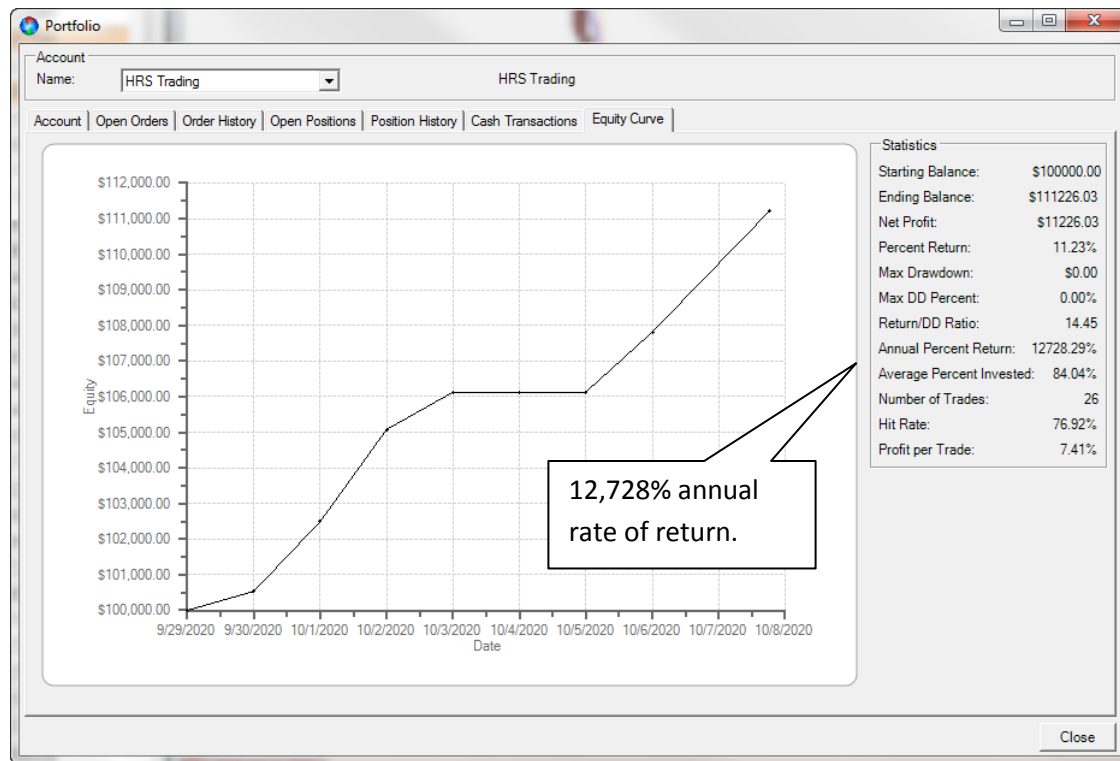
Portfolio

Account
Name: HRS Trading
HRS Trading

Account | Open Orders | Order History | Open Positions | Position History | Cash Transactions | Equity Curve

$112,000.00
$111,000.00
$110,000.00
$109,000.00
$108,000.00
$107,000.00
$106,000.00
$105,000.00
$104,000.00
$103,000.00
$102,000.00
$101,000.00
$100,000.00
Equity

9/29/2020 9/30/2020 10/1/2020 10/2/2020 10/3/2020 10/4/2020 10/5/2020 10/6/2020 10/7/2020 10/8/2020
Date

12,728% annual rate of return.

Statistics

| | |
|---|---|
| Starting Balance: | $100000.00 |
| Ending Balance: | $111226.03 |
| Net Profit: | $11226.03 |
| Percent Return: | 11.23% |
| Max Drawdown: | $0.00 |
| Max DD Percent: | 0.00% |
| Return/DD Ratio: | 14.45 |
| Annual Percent Return: | 12728.29% |
| Average Percent Invested: | 84.04% |
| Number of Trades: | 26 |
| Hit Rate: | 76.92% |
| Profit per Trade: | 7.41% |

Close